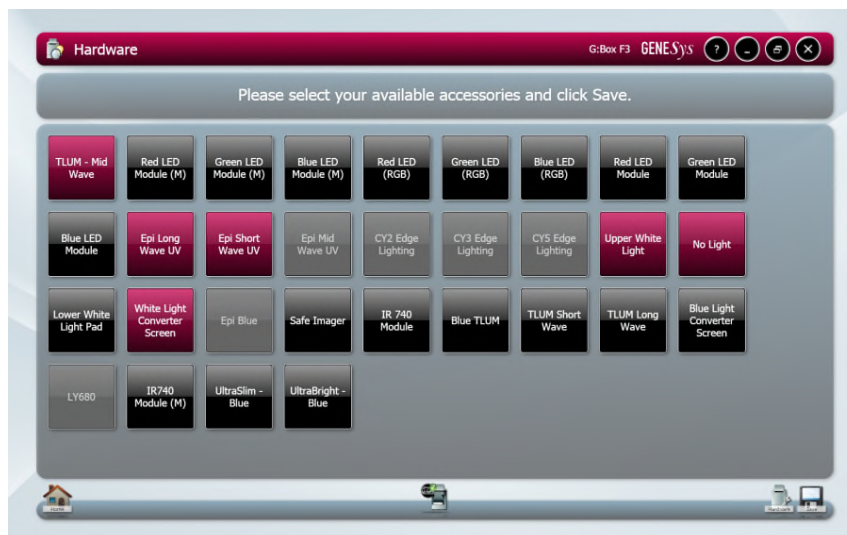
Hardware

G:Box F3 GENESys

?

Please select your available accessories and click Save.

TLUM - Mid Wave

Red LED Module (M)

Green LED Module (M)

Blue LED Module (M)

Red LED (RGB)

Green LED (RGB)

Blue LED (RGB)

Red LED Module

Green LED Module

Blue LED Module

Epi Long Wave UV

Epi Short Wave UV

Epi Mid Wave UV

CY2 Edge Lighting

CY3 Edge Lighting

CY5 Edge Lighting

Upper White Light

No Light

Lower White Light Pad

White Light Converter Screen

Epi Blue

Safe Imager

IR 740 Module

Blue TLUM

TLUM Short Wave

TLUM Long Wave

Blue Light Converter Screen

LY680

IR740 Module (M)

UltraSlim - Blue

UltraBright - Blue

Home

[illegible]

Save